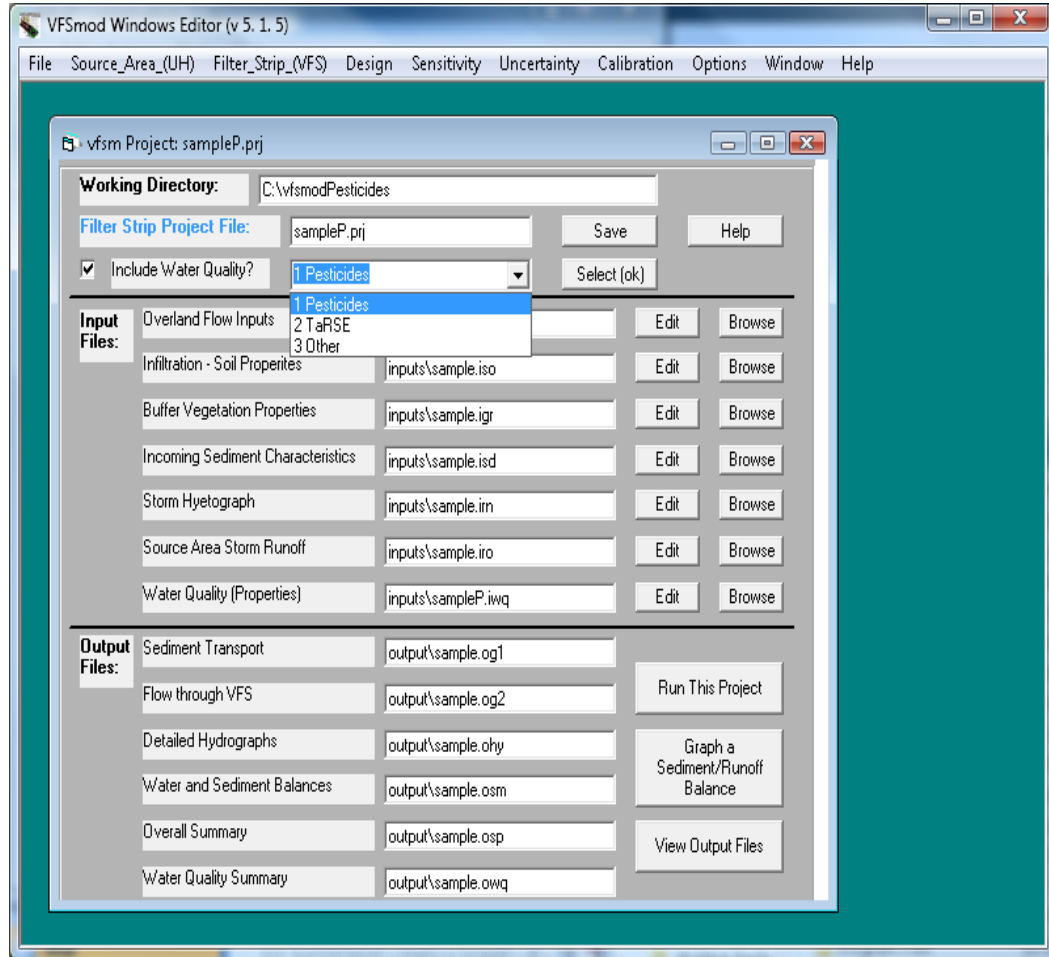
VFSmod Windows Editor (v 5. 1. 5)

File Source_Area_(UH) Filter_Strip_(VFS) Design Sensitivity Uncertainty Calibration Options Window Help

vfsm Project: sampleP.prj

Working Directory: C:\vfsmodPesticides

Filter Strip Project File: sampleP.prj Save Help

Include Water Quality? 1 Pesticides Select (ok)

1 Pesticides
2 TaRSE
3 Other

Input Files:

| | | | |
|---|---|---|---|
| Overland Flow Inputs | | Edit | Browse |
| Infiltration - Soil Properites | inputs\sample.iso | Edit | Browse |
| Buffer Vegetation Properties | inputs\sample.igr | Edit | Browse |
| Incoming Sediment Characteristics | inputs\sample.isd | Edit | Browse |
| Storm Hyetograph | inputs\sample.irn | Edit | Browse |
| Source Area Storm Runoff | inputs\sample.iro | Edit | Browse |
| Water Quality (Properties) | inputs\sampleP.iwq | Edit | Browse |

Output Files:

| | |
|---|---|
| Sediment Transport | output\sample.og1 |
| Flow through VFS | output\sample.og2 |
| Detailed Hydrographs | output\sample.ohy |
| Water and Sediment Balances | output\sample.osm |
| Overall Summary | output\sample.osp |
| Water Quality Summary | output\sample.owq |

Run This Project

Graph a Sediment/Runoff Balance

View Output Files